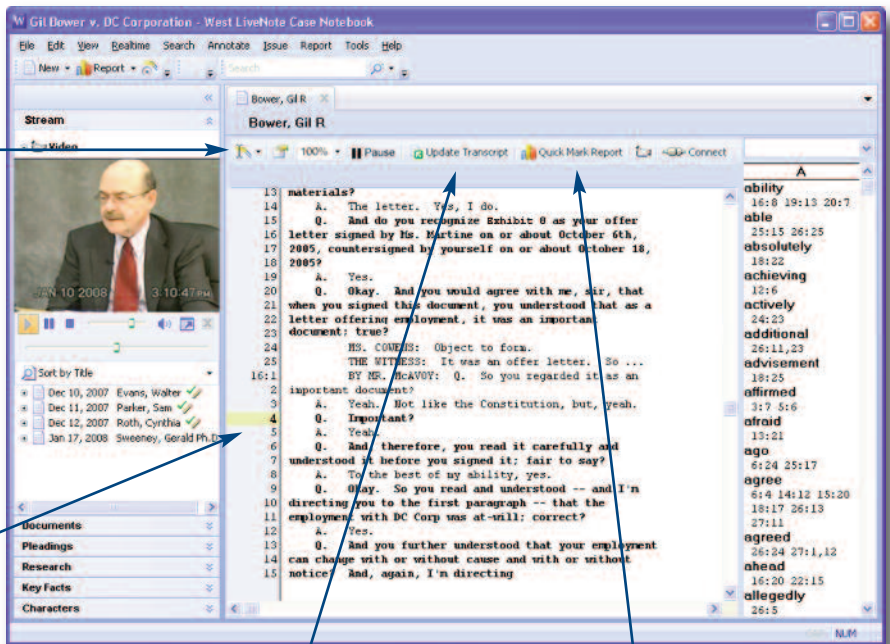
Gil Bower v. DC Corporation - West LiveNote Case Notebook

File Edit View Realtime Search Annotate Issue Report Tools Help

New Report

Stream

Video

JAN 10 2008 3:10:47 PM

Sort by Title

Dec 10, 2007 Evans, Walter
Dec 11, 2007 Parker, Sam
Dec 12, 2007 Roth, Cynthia
Jan 17, 2008 Sweeney, Gerald Ph.D

Documents
Pleadings
Research
Key Facts
Characters

Bower, Gil R

Bower, Gil R

100% Pause Update Transcript Quick Mark Report Connect

13 materials?
14 A. The letter. Yes, I do.
15 Q. And do you recognize Exhibit 0 as your offer
16 letter signed by Ms. Martine on or about October 6th,
17 2005, countersigned by yourself on or about October 18,
18 2005?
19 A. Yes.
20 Q. Okay. And you would agree with me, sir, that
21 when you signed this document, you understood that as a
22 letter offering employment, it was an important
23 document: true?
24 MS. COUENS: Object to form.
25 THE WITNESS: It was an offer letter. So ...
16:1 BY MR. McAVOY: Q. So you regarded it as an
2 important document?
3 A. Yeah. Not like the Constitution, but, yeah.
4 Q. Important?
5 A. Yeah.
6 Q. And, therefore, you read it carefully and
7 understood it before you signed it; fair to say?
8 A. To the best of my ability, yes.
9 Q. Okay. So you read and understood -- and I'm
10 directing you to the first paragraph -- that the
11 employment with DC Corp was at-will: correct?
12 A. Yes.
13 Q. And you further understood that your employment
14 can change with or without cause and with or without
15 notice? And, again, I'm directing

A
ability
16:8 19:13 20:7
able
25:15 26:25
absolutely
18:22
achieving
12:6
actively
24:23
additional
26:11,23
advisement
18:25
affirmed
3:7 5:6
afraid
13:21
ago
6:24 25:17
agree
6:4 14:12 15:20
18:17 26:13
27:11
agreed
26:24 27:1,12
ahead
16:20 22:15
allegedly
26:5

NUM